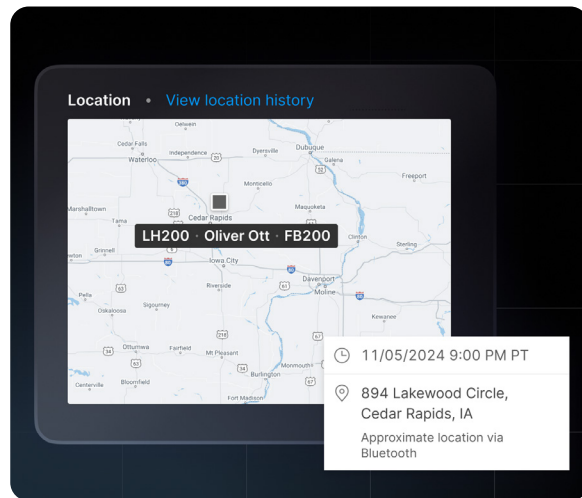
Location • View location history

Oelwein
Cedar Falls
Waterloo
Independence
20
Dyersville
Dubuque
Galena
52
380
Monticello
Freeport
Marshalltown
Tama
218
Cedar Rapids
Maquoketa
LH200 · Oliver Ott · FB200
Clinton
Grinnell
Sterling
Iowa City
80
Davenport
Riverside
61
Moline
Pella
63
80
Oskaloosa
Sigourney
Kewanee
218
Ottumwa
Fairfield
Mt Pleasant
67
34
34
Monmouth
Centerville
Bloomfield
Burlington
Fort Madison

11/05/2024 9:00 PM PT
894 Lakewood Circle, Cedar Rapids, IA
Approximate location via Bluetooth